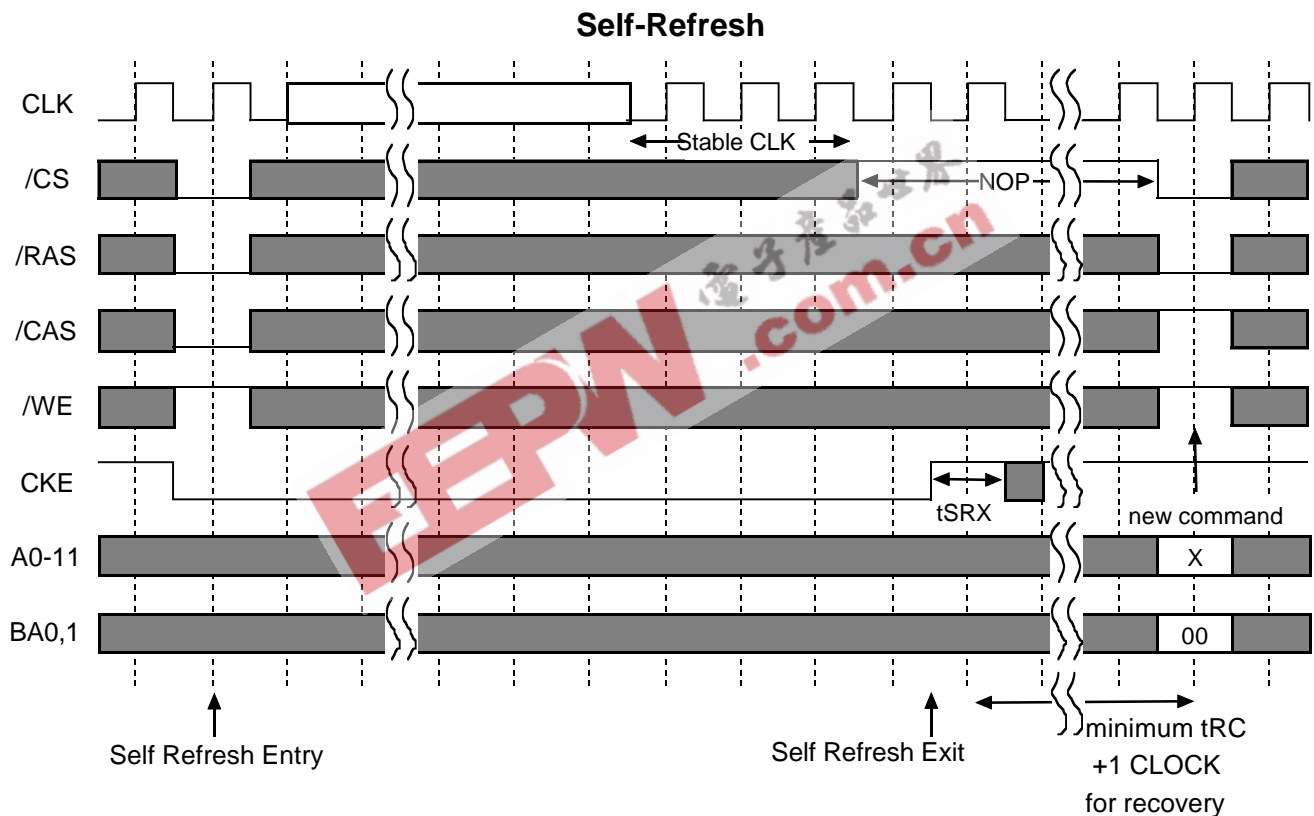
Self-Refresh

CLK

/CS

/RAS

/CAS

/WE

CKE

A0-11

BA0,1

Stable CLK

NOP

tSRX

new command

X

00

Self Refresh Entry

Self Refresh Exit

minimum tRC +1 CLOCK for recovery

EEPW .com.cn 電子產品世界